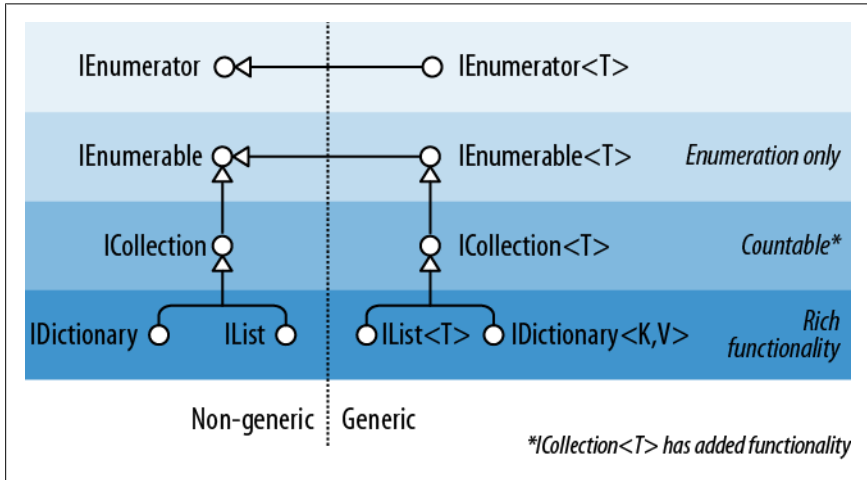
IEnumerator
IEnumerator<T>

IEnumerable
IEnumerable<T>
Enumeration only

ICollection
ICollection<T>
Countable*

IDictionary
IList
IList<T>
IDictionary<K,V>
Rich functionality

Non-generic
Generic

*ICollection<T> has added functionality